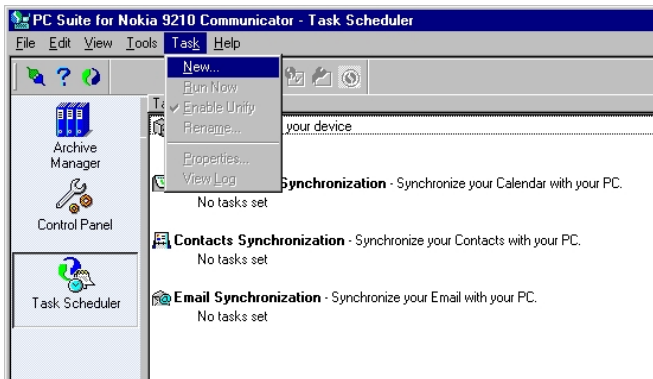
PC Suite for Nokia 9210 Communicator - Task Scheduler

File Edit View Tools Task Help

New...
Run Now
Enable Unify
Rename...
Properties...
View Log

Archive Manager

Control Panel

Task Scheduler

Ta

your device

Synchronization - Synchronize your Calendar with your PC.
No tasks set

Contacts Synchronization - Synchronize your Contacts with your PC.
No tasks set

Email Synchronization - Synchronize your Email with your PC.
No tasks set